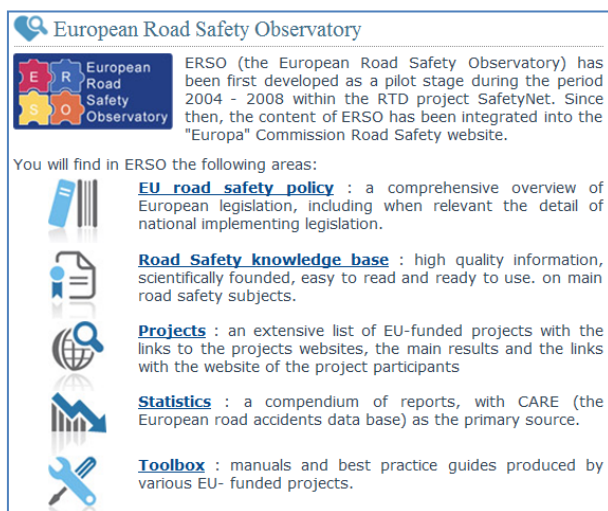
European Road Safety Observatory

E R S O European Road Safety Observatory

ERSO (the European Road Safety Observatory) has been first developed as a pilot stage during the period 2004 - 2008 within the RTD project SafetyNet. Since then, the content of ERSO has been integrated into the "Europa" Commission Road Safety website.

You will find in ERSO the following areas:

EU road safety policy : a comprehensive overview of European legislation, including when relevant the detail of national implementing legislation.

Road Safety knowledge base : high quality information, scientifically founded, easy to read and ready to use. on main road safety subjects.

Projects : an extensive list of EU-funded projects with the links to the projects websites, the main results and the links with the website of the project participants

Statistics : a compendium of reports, with CARE (the European road accidents data base) as the primary source.

Toolbox : manuals and best practice guides produced by various EU- funded projects.